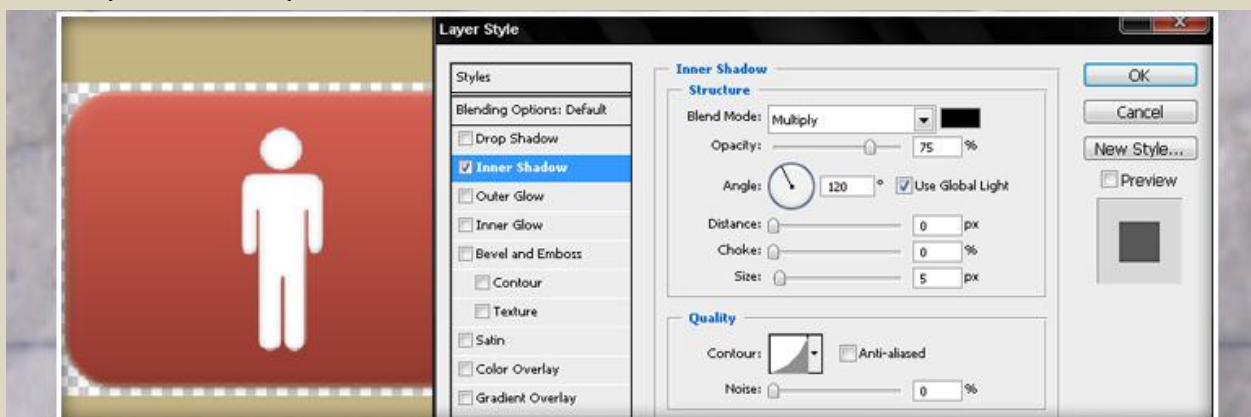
Layer Style

Styles
Blending Options: Default
Drop Shadow
Inner Shadow
Outer Glow
Inner Glow
Bevel and Emboss
Contour
Texture
Satin
Color Overlay
Gradient Overlay

Inner Shadow
Structure
Blend Mode: Multiply
Opacity: 75 %
Angle: 120 ° Use Global Light
Distance: 0 px
Choke: 0 %
Size: 5 px

Quality
Contour: Anti-aliased
Noise: 0 %

OK
Cancel
New Style...
Preview